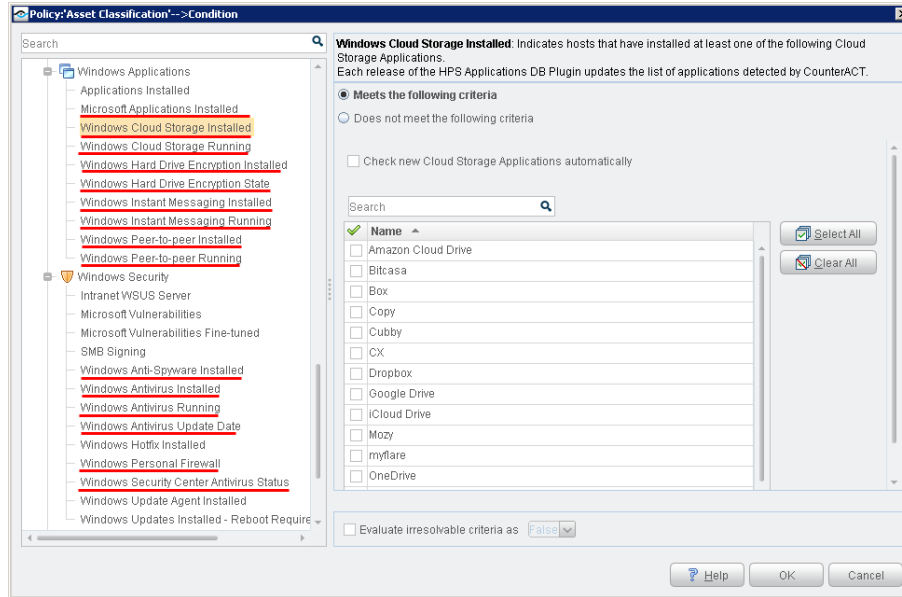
Policy:'Asset Classification'-->Condition

Search

Windows Applications
Applications Installed
Microsoft Applications Installed
Windows Cloud Storage Installed
Windows Cloud Storage Running
Windows Hard Drive Encryption Installed
Windows Hard Drive Encryption State
Windows Instant Messaging Installed
Windows Instant Messaging Running
Windows Peer-to-peer Installed
Windows Peer-to-peer Running
Windows Security
Intranet WSUS Server
Microsoft Vulnerabilities
Microsoft Vulnerabilities Fine-tuned
SMB Signing
Windows Anti-Spyware Installed
Windows Antivirus Installed
Windows Antivirus Running
Windows Antivirus Update Date
Windows Hotfix Installed
Windows Personal Firewall
Windows Security Center Antivirus Status
Windows Update Agent Installed
Windows Updates Installed - Reboot Require

**Windows Cloud Storage Installed**: Indicates hosts that have installed at least one of the following Cloud Storage Applications.
Each release of the HPS Applications DB Plugin updates the list of applications detected by CounterACT.

Meets the following criteria
Does not meet the following criteria

Check new Cloud Storage Applications automatically

Search

| Name |
|---|
| Amazon Cloud Drive |
| Bitcasa |
| Box |
| Copy |
| Cubby |
| CX |
| Dropbox |
| Google Drive |
| iCloud Drive |
| Mozy |
| myflare |
| OneDrive |

Select All
Clear All

Evaluate irresolvable criteria as False

Help
OK
Cancel